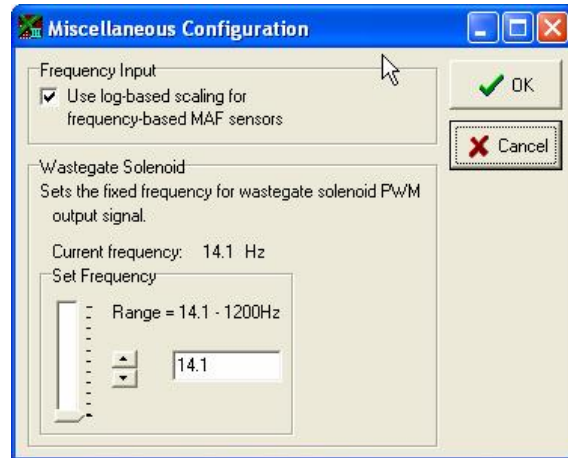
Miscellaneous Configuration

Frequency Input

Use log-based scaling for frequency-based MAF sensors

OK

Cancel

Wastegate Solenoid

Sets the fixed frequency for wastegate solenoid PWM output signal.

Current frequency: 14.1 Hz

Set Frequency

Range = 14.1 - 1200Hz

14.1